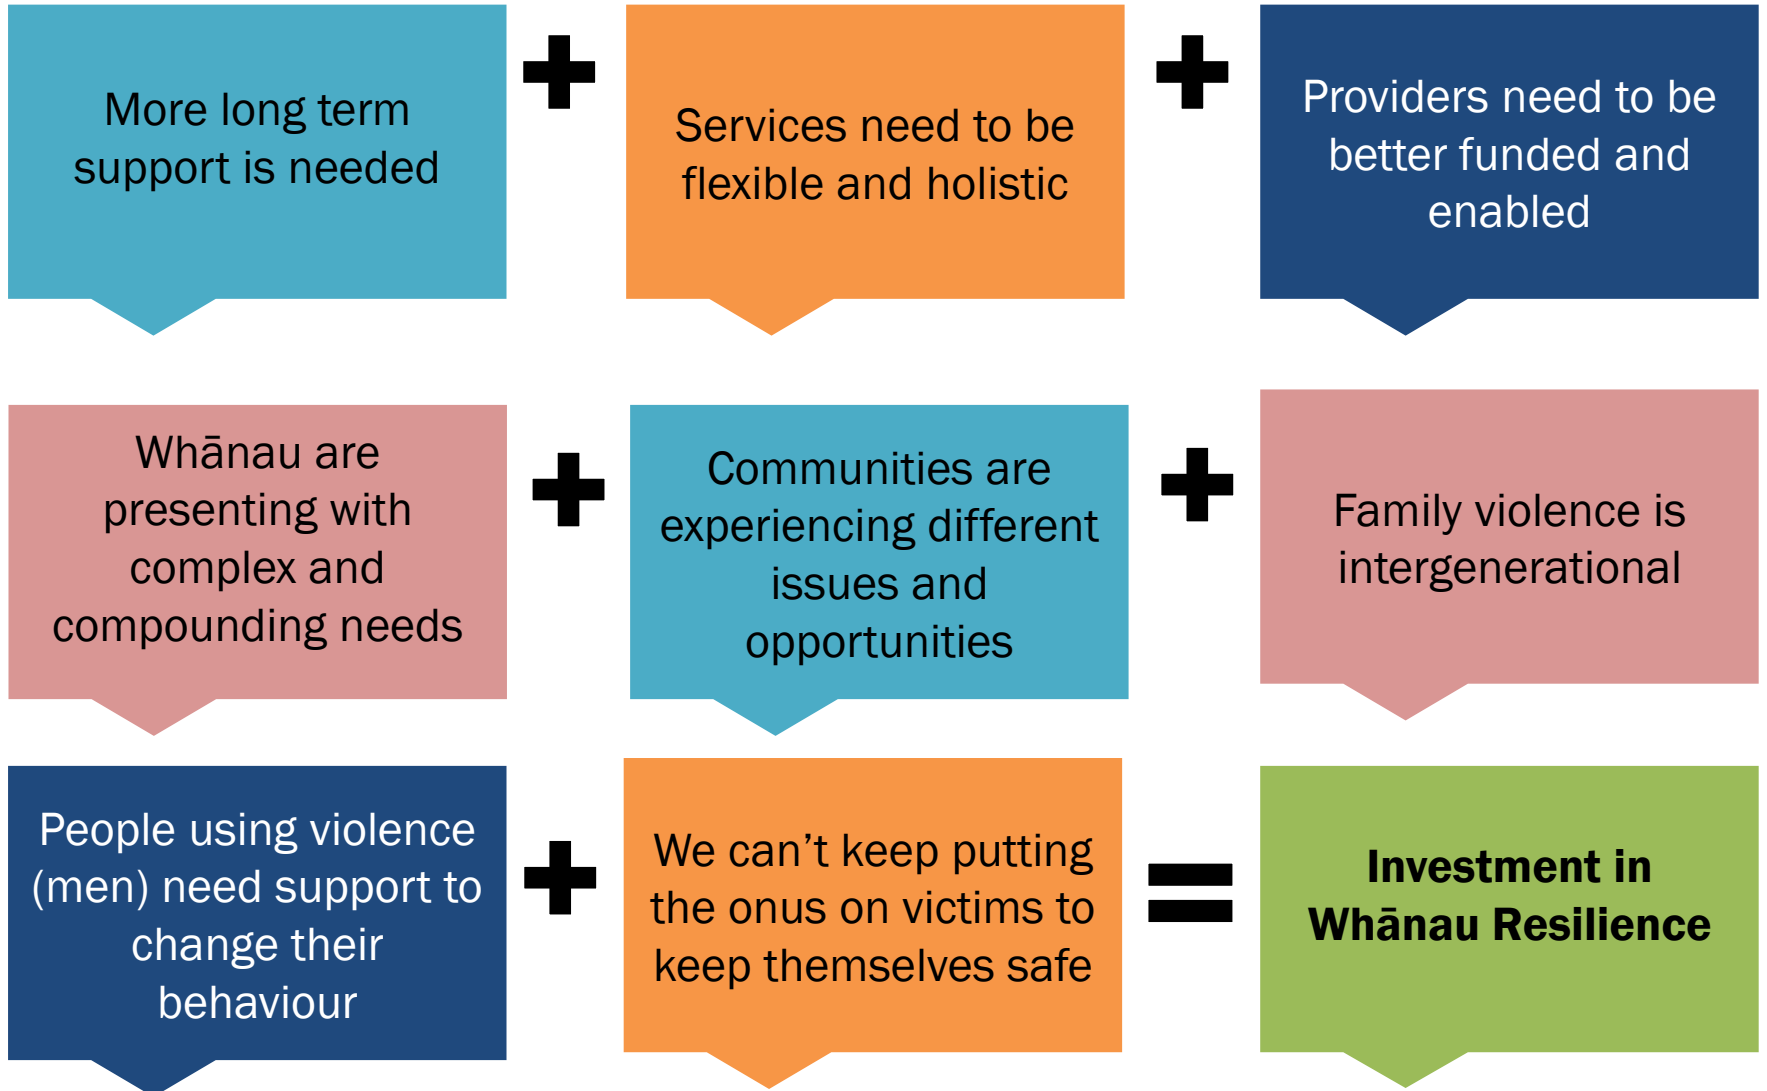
More long term support is needed

+

Services need to be flexible and holistic

+

Providers need to be better funded and enabled

Whānau are presenting with complex and compounding needs

+

Communities are experiencing different issues and opportunities

+

Family violence is intergenerational

People using violence (men) need support to change their behaviour

+

We can’t keep putting the onus on victims to keep themselves safe

=

**Investment in Whānau Resilience**